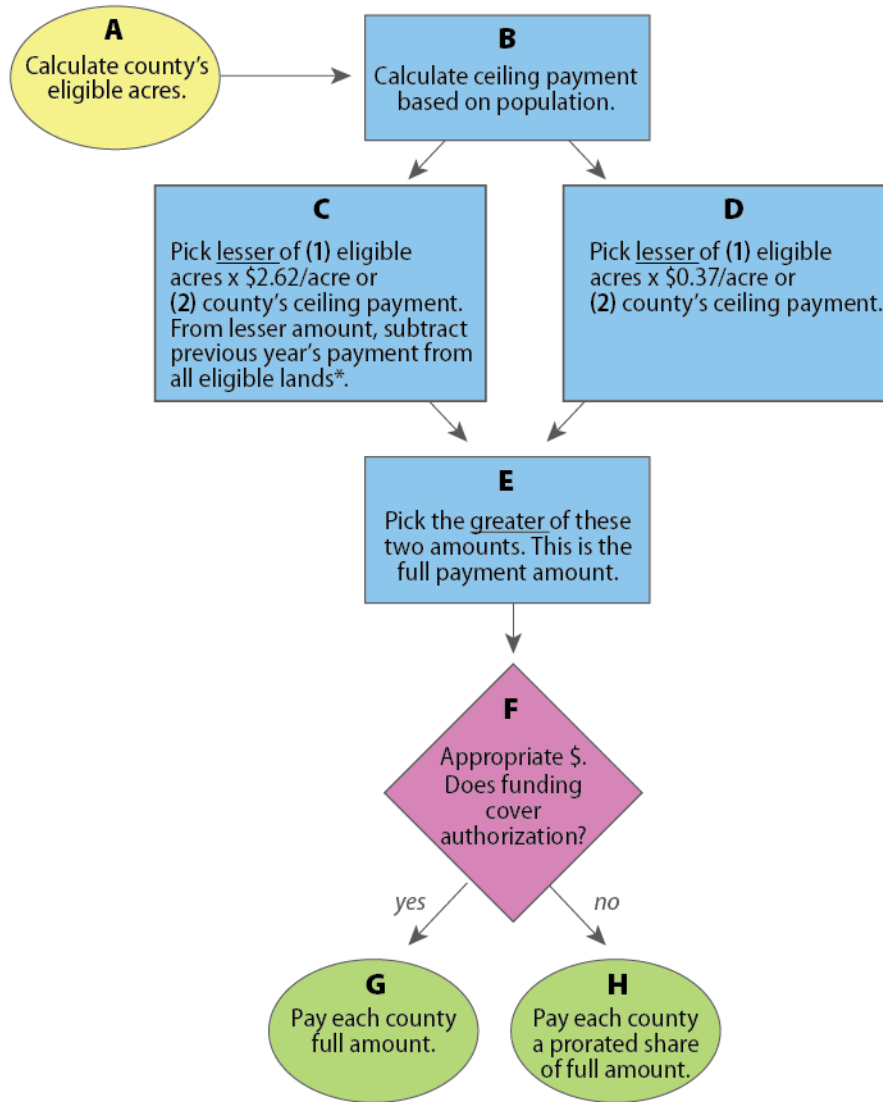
A
Calculate county's eligible acres.

B
Calculate ceiling payment based on population.

C
Pick lesser of (1) eligible acres x \$2.62/acre or (2) county's ceiling payment. From lesser amount, subtract previous year's payment from all eligible lands*.

D
Pick lesser of (1) eligible acres x \$0.37/acre or (2) county's ceiling payment.

E
Pick the greater of these two amounts. This is the full payment amount.

F
Appropriate \$. Does funding cover authorization?

yes

no

G
Pay each county full amount.

H
Pay each county a prorated share of full amount.